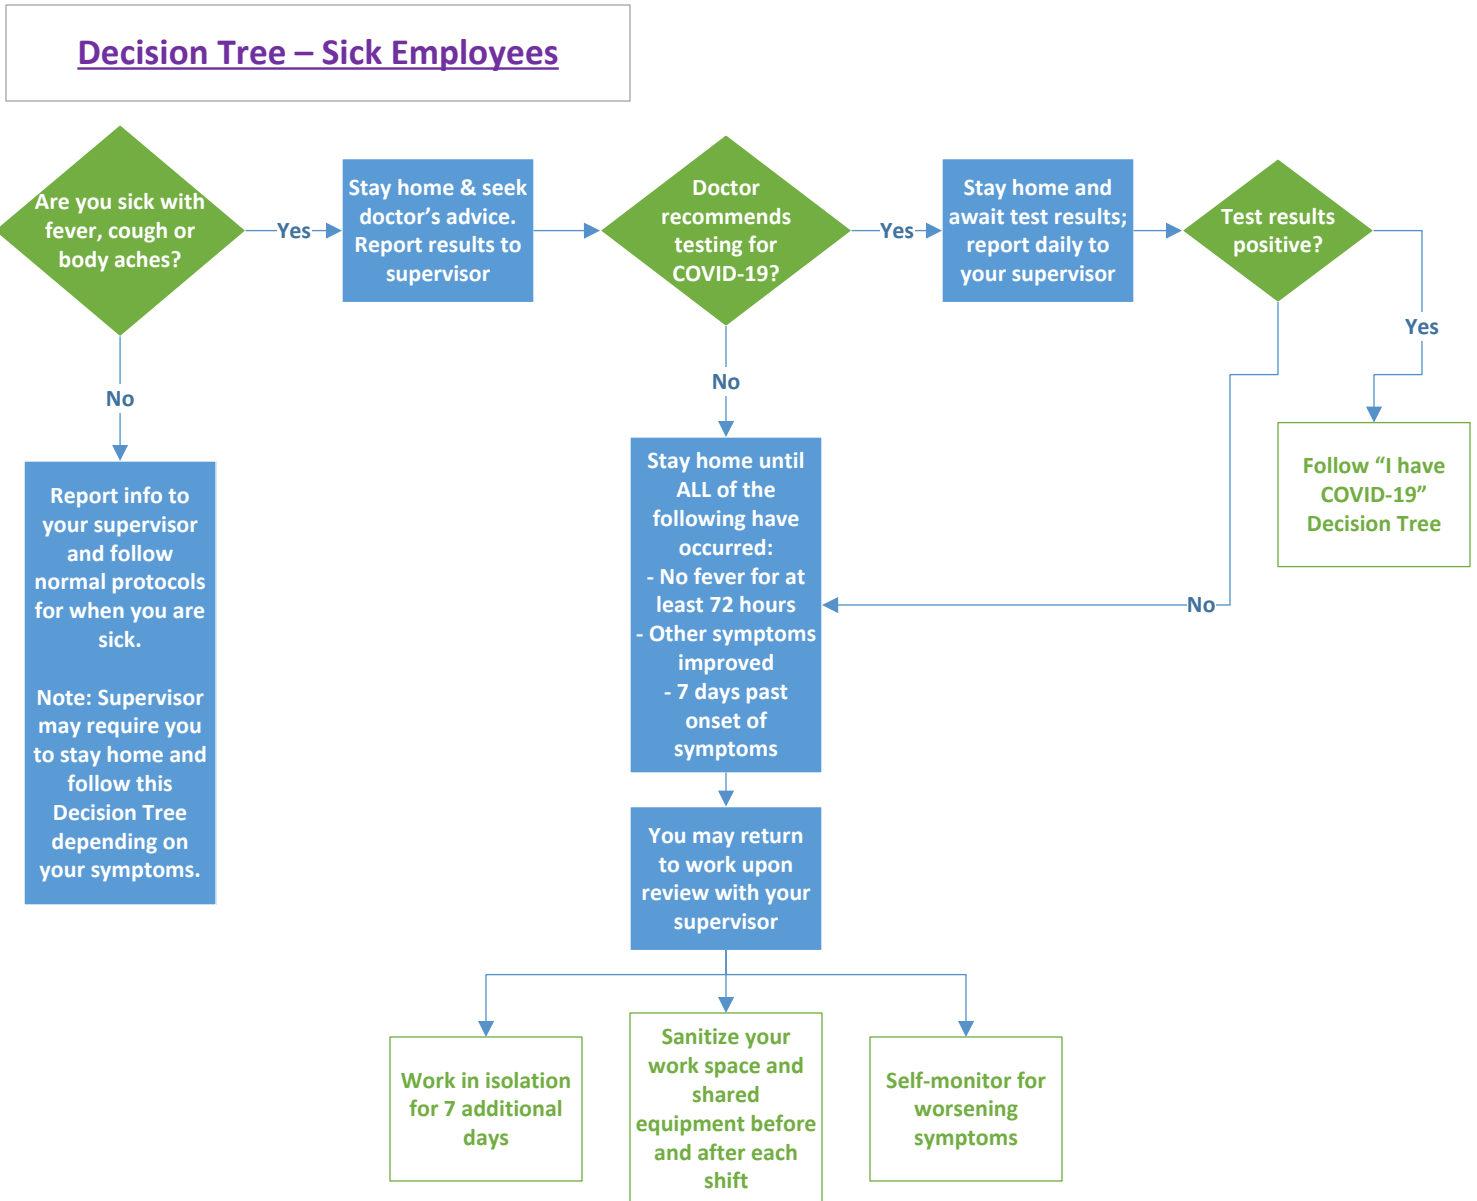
Decision Tree – Sick Employees

Are you sick with fever, cough or body aches?

Yes

Stay home & seek doctor's advice. Report results to supervisor

Doctor recommends testing for COVID-19?

Yes

Stay home and await test results; report daily to your supervisor

Test results positive?

Yes

Follow "I have COVID-19" Decision Tree

No

Report info to your supervisor and follow normal protocols for when you are sick.

Note: Supervisor may require you to stay home and follow this Decision Tree depending on your symptoms.

No

Stay home until ALL of the following have occurred:
- No fever for at least 72 hours
- Other symptoms improved
- 7 days past onset of symptoms

No

You may return to work upon review with your supervisor

Work in isolation for 7 additional days

Sanitize your work space and shared equipment before and after each shift

Self-monitor for worsening symptoms